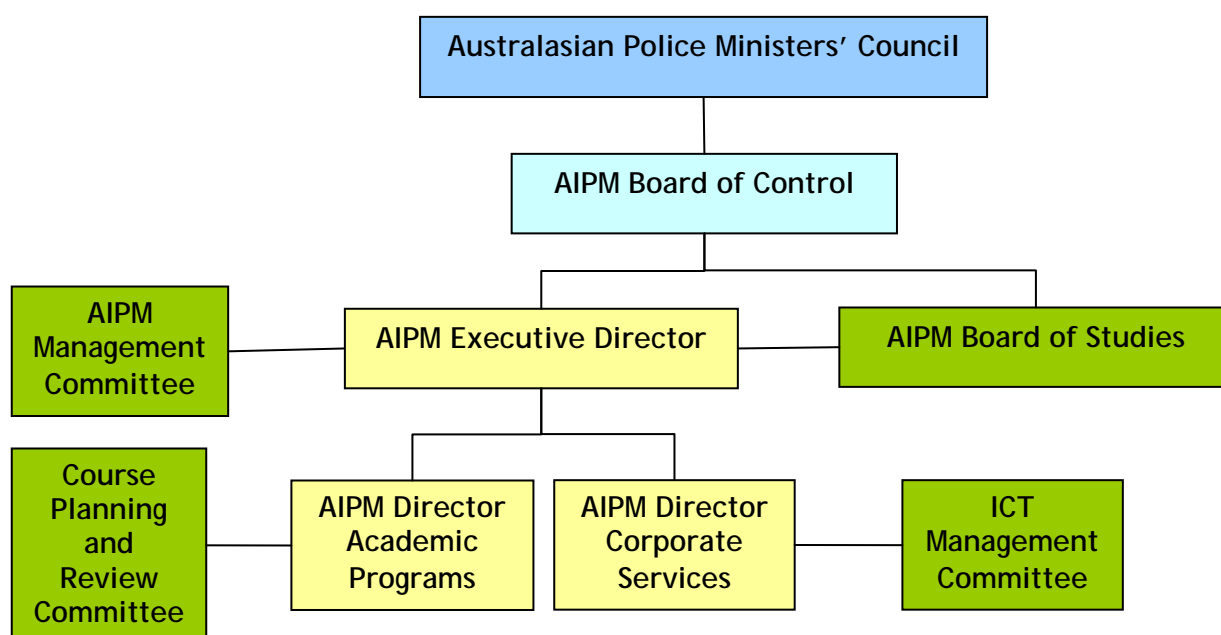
Australasian Police Ministers' Council

AIPM Board of Control

AIPM Management Committee

AIPM Executive Director

AIPM Board of Studies

Course Planning and Review Committee

AIPM Director Academic Programs

AIPM Director Corporate Services

ICT Management Committee